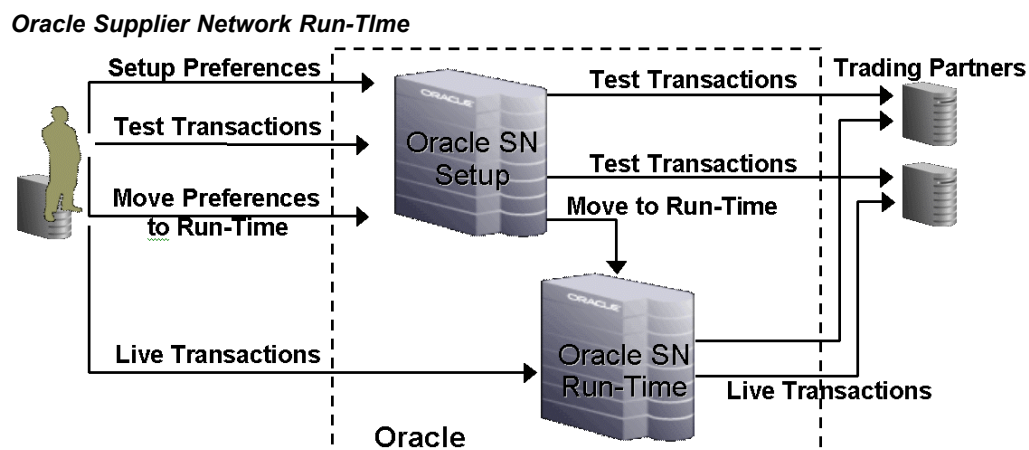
Oracle Supplier Network Run-TIme

Setup Preferences

Test Transactions

Move Preferences to Run-Time

Live Transactions

ORACLE

Oracle SN Setup

Test Transactions

Test Transactions

Move to Run-Time

Trading Partners

ORACLE

Oracle SN Run-Time

Live Transactions

Oracle